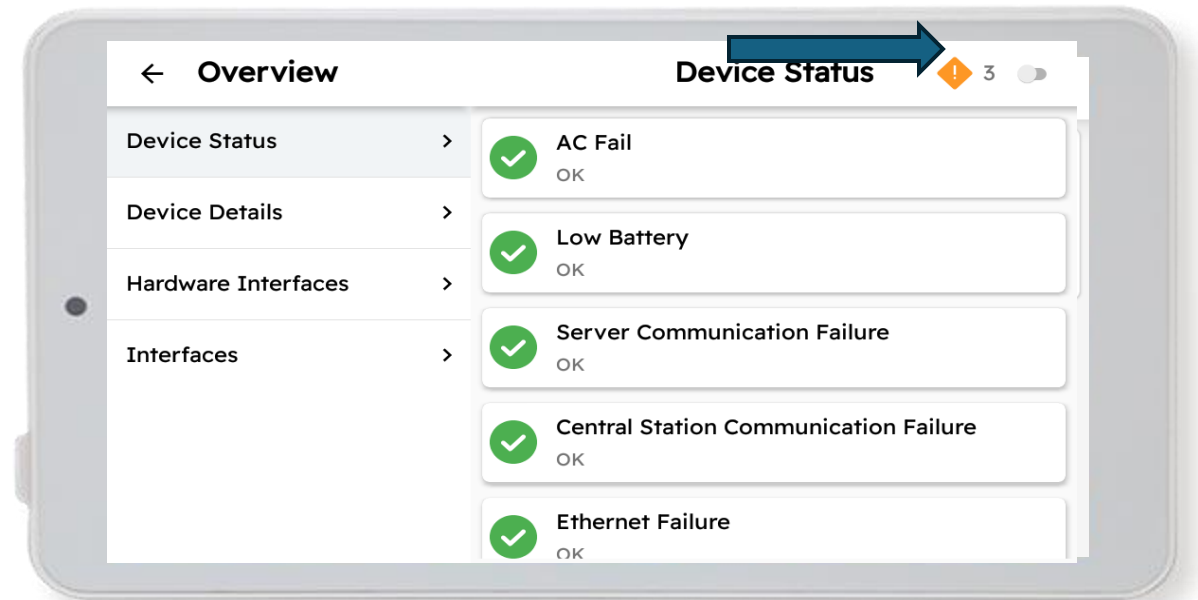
← Overview

Device Status

3

Device Status >

Device Details >

Hardware Interfaces >

Interfaces >

AC Fail
OK

Low Battery
OK

Server Communication Failure
OK

Central Station Communication Failure
OK

Ethernet Failure
OK